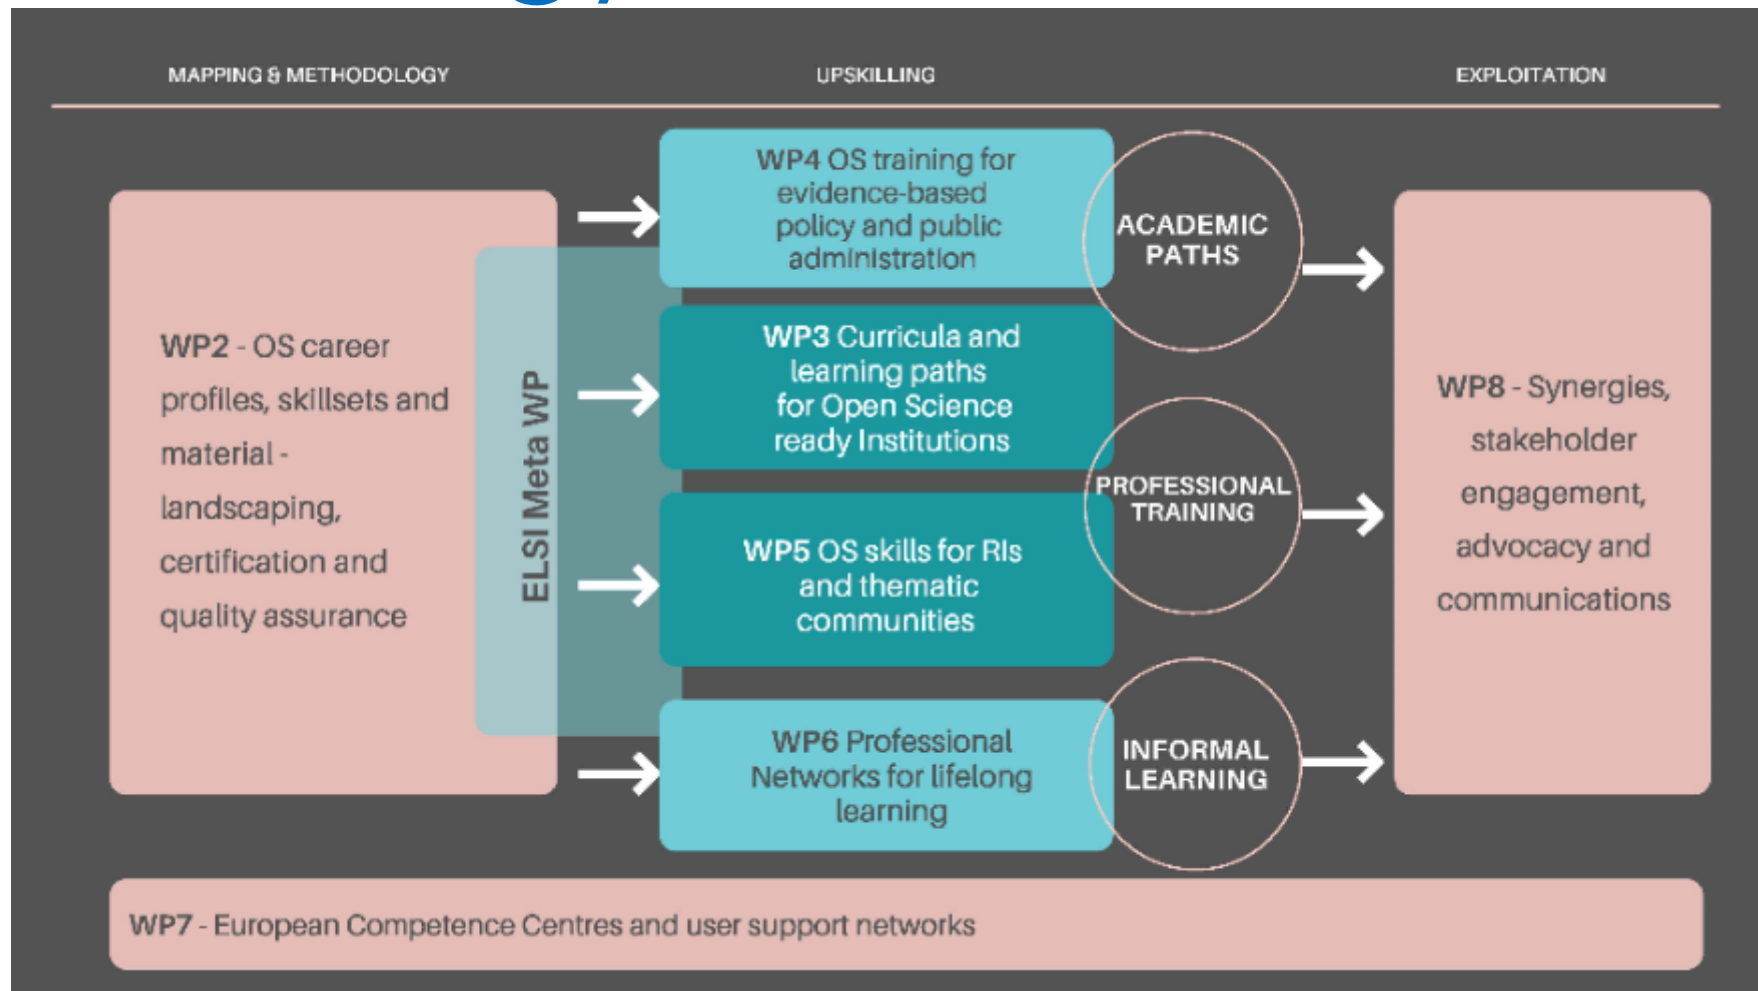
MAPPING & METHODOLOGY

UPSKILLING

EXPLOITATION

WP2 - OS career profiles, skillsets and material - landscaping, certification and quality assurance

ELSI Meta WP

WP4 OS training for evidence-based policy and public administration

ACADEMIC PATHS

WP3 Curricula and learning paths for Open Science ready Institutions

PROFESSIONAL TRAINING

WP5 OS skills for RIs and thematic communities

WP6 Professional Networks for lifelong learning

INFORMAL LEARNING

WP8 - Synergies, stakeholder engagement, advocacy and communications

WP7 - European Competence Centres and user support networks